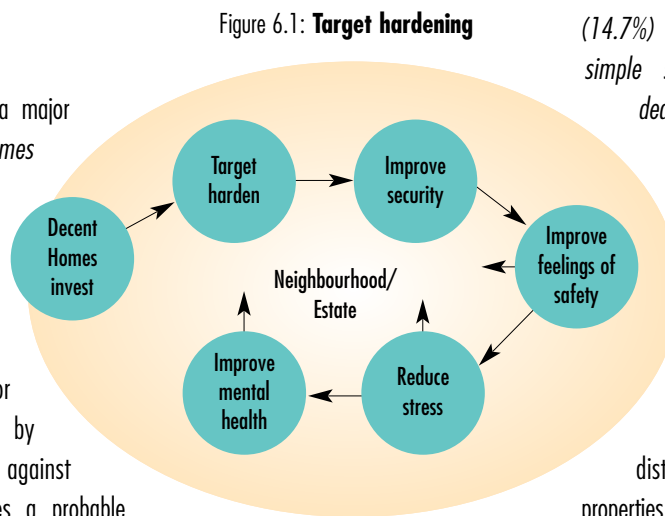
Figure 6.1: **Target hardening**

(14.7%)

simple

dec

a major

mes

Decent Homes invest

Target harden

Improve security

Improve feelings of safety

Neighbourhood/ Estate

Reduce stress

Improve mental health

or

by

against

es a probable

dist

properties